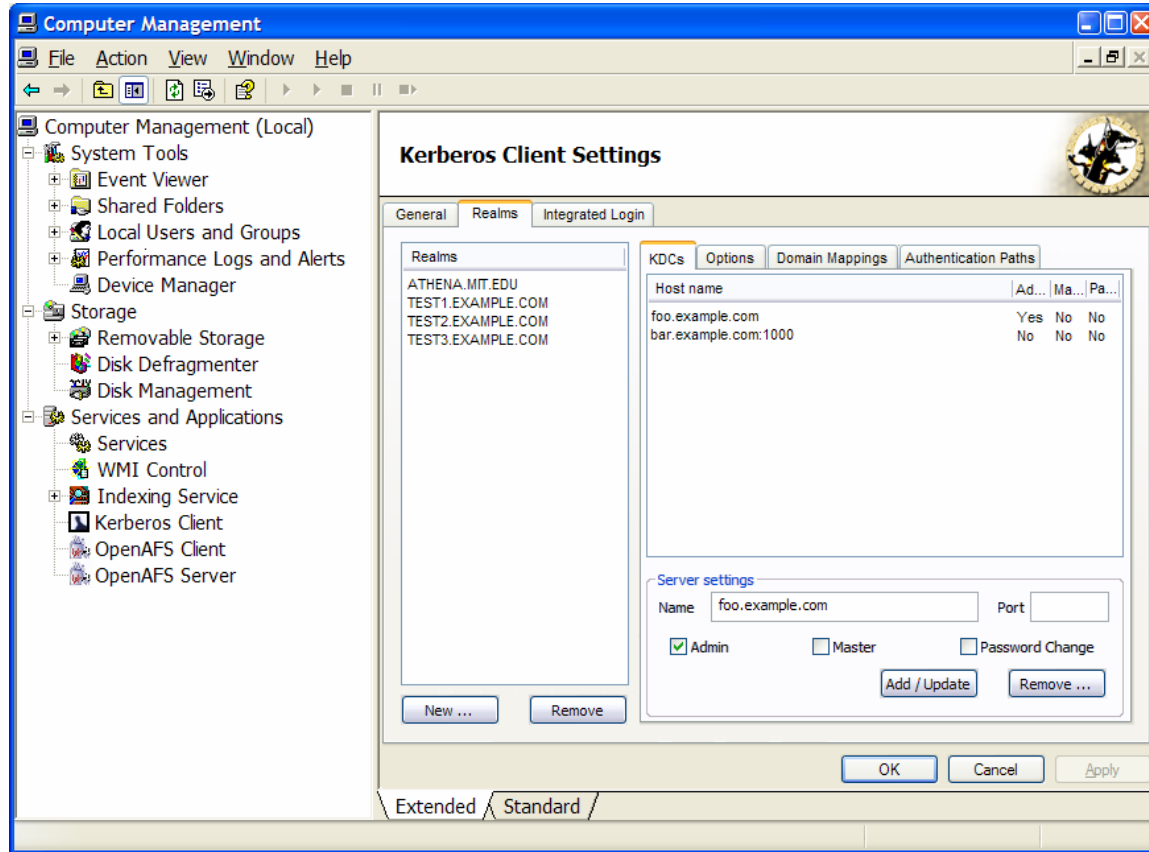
Computer Management

File Action View Window Help

Computer Management (Local)
System Tools
Event Viewer
Shared Folders
Local Users and Groups
Performance Logs and Alerts
Device Manager
Storage
Removable Storage
Disk Defragmenter
Disk Management
Services and Applications
Services
WMI Control
Indexing Service
Kerberos Client
OpenAFS Client
OpenAFS Server

Kerberos Client Settings

General Realms Integrated Login

Realms
ATHENA.MIT.EDU
TEST1.EXAMPLE.COM
TEST2.EXAMPLE.COM
TEST3.EXAMPLE.COM

New ... Remove

KDCs Options Domain Mappings Authentication Paths

| Host name | Ad... | Ma... | Pa... |
|---|---|---|---|
| foo.example.com | Yes | No | No |
| bar.example.com:1000 | No | No | No |

Server settings
Name foo.example.com Port
Admin Master Password Change
Add / Update Remove ...

OK Cancel Apply

Extended Standard